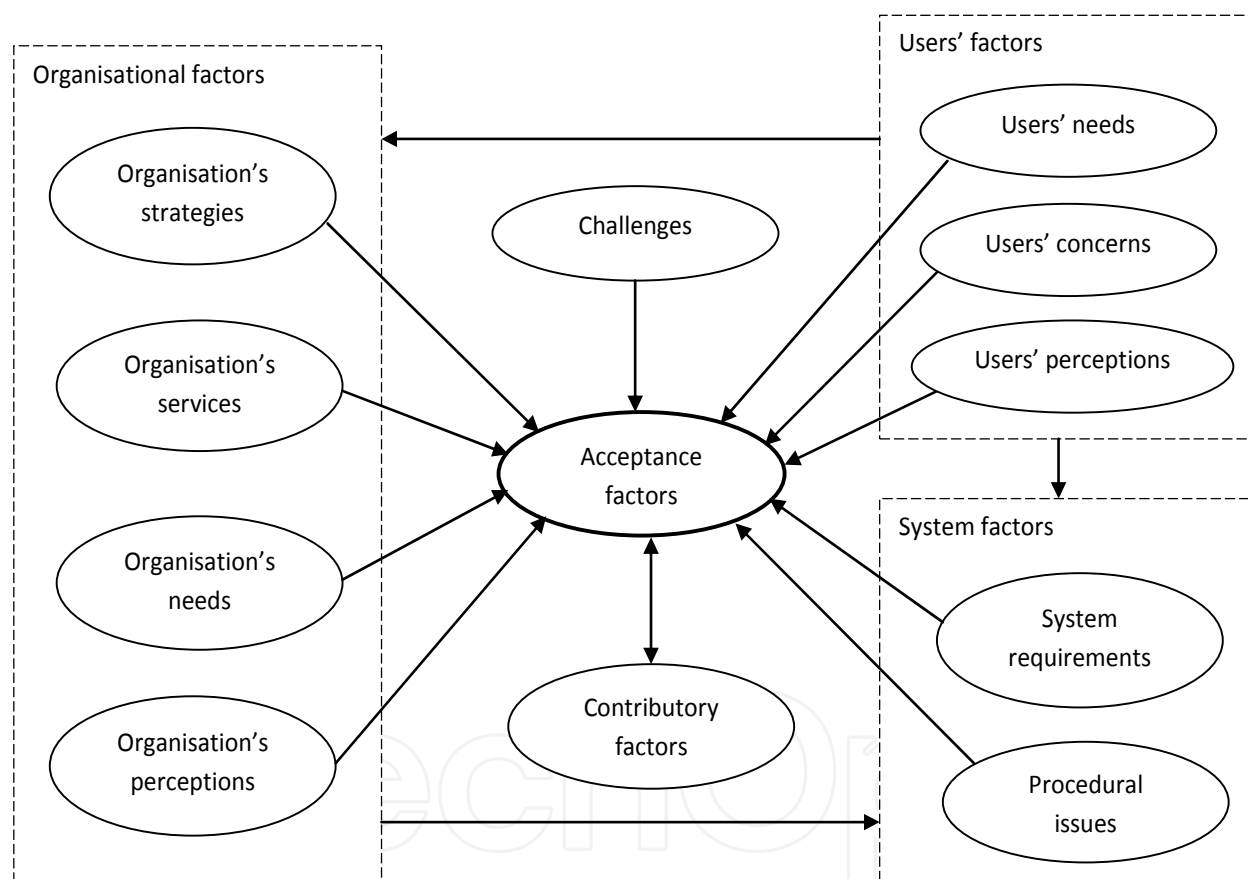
Organisational factors

Organisation's strategies

Organisation's services

Organisation's needs

Organisation's perceptions

Challenges

Acceptance factors

Contributory factors

Users' factors

Users' needs

Users' concerns

Users' perceptions

System factors

System requirements

Procedural issues